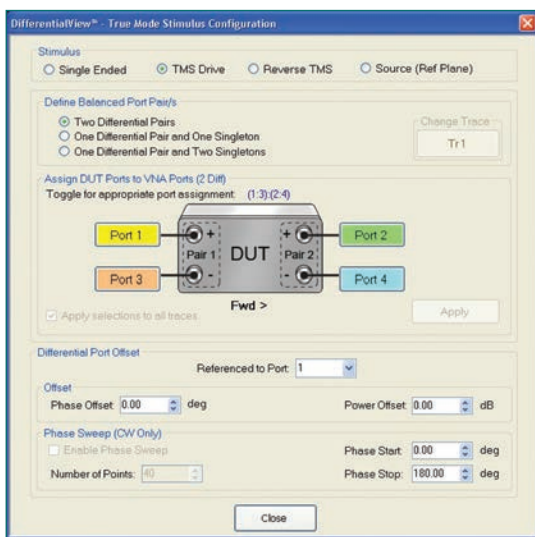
DifferentialView™ - True Mode Stimulus Configuration

Stimulus

Single Ended TMS Drive Reverse TMS Source (Ref Plane)

Define Balanced Port Pair/s

Two Differential Pairs
One Differential Pair and One Singleton
One Differential Pair and Two Singletons

Change Trace
Tr1

Assign DUT Ports to VNA Ports (2 Diff)
Toggle for appropriate port assignment: (1:3):(2:4)

Port 1 + Pair 1 - DUT + Pair 2 - Port 2
Port 3 Port 4

Fwd >

Apply selections to all traces

Apply

Differential Port Offset

Referenced to Port: 1

Offset
Phase Offset: 0.00 deg Power Offset: 0.00 dB

Phase Sweep (CW Only)
Enable Phase Sweep Phase Start: 0.00 deg
Number of Points: 40 Phase Stop: 180.00 deg

Close